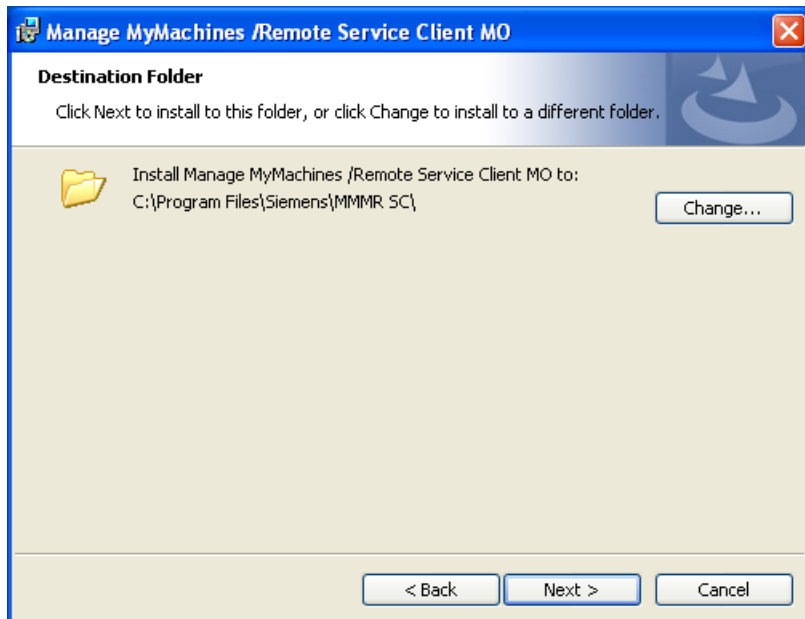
Manage MyMachines /Remote Service Client MO

Destination Folder

Click Next to install to this folder, or click Change to install to a different folder.

Install Manage MyMachines /Remote Service Client MO to:
C:\Program Files\Siemens\MMMR SC\

Change...

< Back

Next >

Cancel